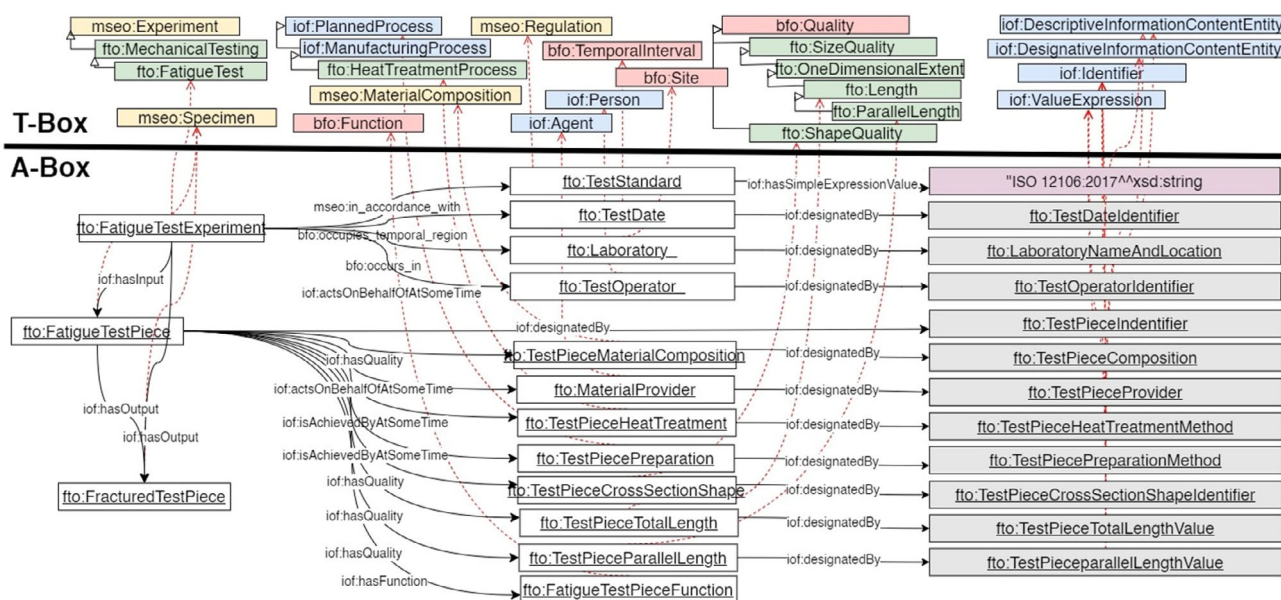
mseo:Experiment
fto:MechanicalTesting
fto:FatigueTest
iof:PlannedProcess
iof:ManufacturingProcess
fto:HeatTreatmentProcess
mseo:Regulation
bfo:TemporalInterval
bfo:Site
bfo:Quality
fto:SizeQuality
fto:OneDimensionalExtent
fto:Length
fto:ParallelLength
fto:ShapeQuality
iof:DescriptiveInformationContentEntity
iof:DesignativeInformationContentEntity
iof:Identifier
iof:ValueExpression
mseo:MaterialComposition
iof:Person
iof:Agent
bfo:Function
mseo:Specimen

T-Box

A-Box

fto:FatigueTestExperiment
mseo:in_accordance_with
bfo:occupies_temporal_region
bfo:occurs_in
iof:actsOnBehalfOfAtSomeTime
iof:hasInput
fto:FatigueTestPiece
iof:hasOutput
iof:hasOutput
fto:FracturedTestPiece
fto:TestStandard
iof:hasSimpleExpressionValue
"ISO 12106:2017^^xsd:string
fto:TestDate
iof:designatedBy
fto:TestDateIdentifier
fto:Laboratory_
iof:designatedBy
fto:LaboratoryNameAndLocation
fto:TestOperator_
iof:designatedBy
fto:TestOperatorIdentifier
iof:designatedBy
fto:TestPieceIndentifier
iof:hasQuality
fto:TestPieceMaterialComposition
iof:designatedBy
fto:TestPieceComposition
iof:actsOnBehalfOfAtSomeTime
fto:MaterialProvider
iof:designatedBy
fto:TestPieceProvider
iof:isAchievedByAtSomeTime
fto:TestPieceHeatTreatment
iof:designatedBy
fto:TestPieceHeatTreatmentMethod
iof:isAchievedByAtSomeTime
fto:TestPiecePreparation
iof:designatedBy
fto:TestPiecePreparationMethod
iof:hasQuality
fto:TestPieceCrossSectionShape
iof:designatedBy
fto:TestPieceCrossSectionShapeIdentifier
iof:hasQuality
fto:TestPieceTotalLength
iof:designatedBy
fto:TestPieceTotalLengthValue
iof:hasQuality
fto:TestPieceParallelLength
iof:designatedBy
fto:TestPieceparallelLengthValue
iof:hasFunction
fto:FatigueTestPieceFunction